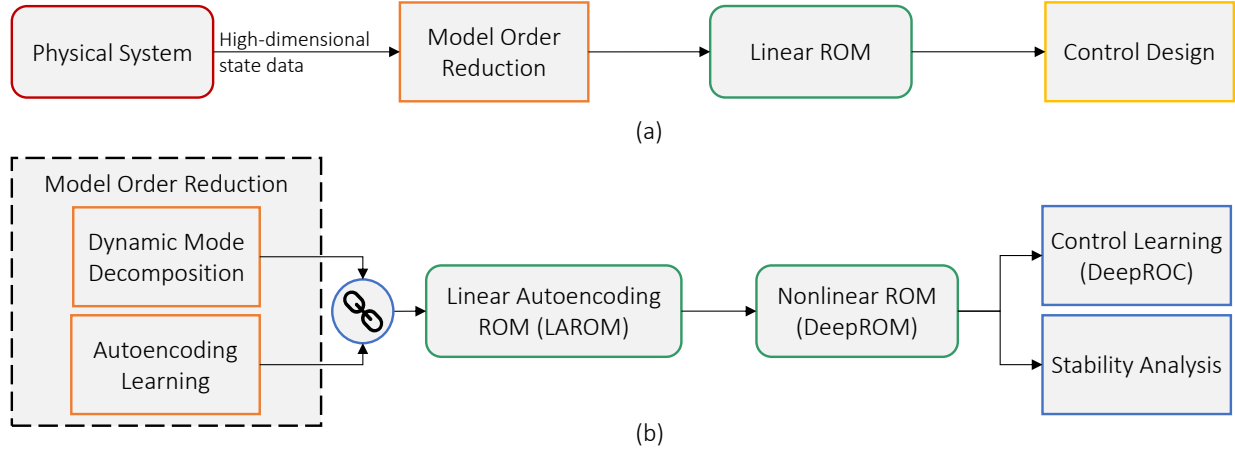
Physical System

High-dimensional state data

Model Order Reduction

Linear ROM

Control Design

(a)

Model Order Reduction

Dynamic Mode Decomposition

Autoencoding Learning

Linear Autoencoding ROM (LAROM)

Nonlinear ROM (DeepROM)

Control Learning (DeepROC)

Stability Analysis

(b)